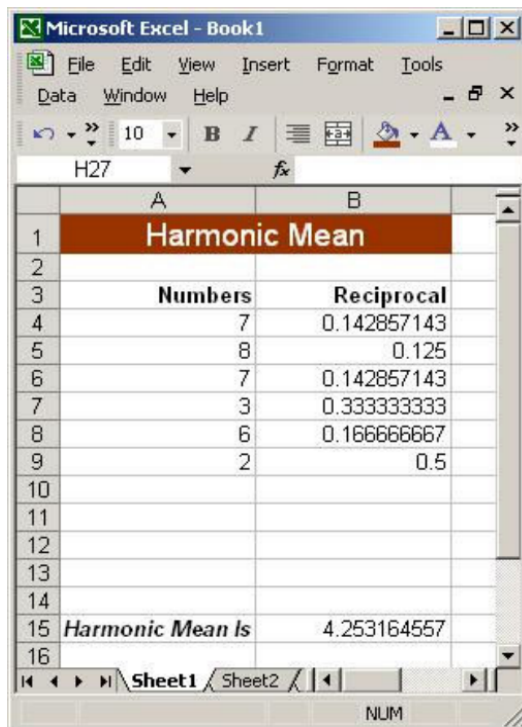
Microsoft Excel - Book1

File Edit View Insert Format Tools
Data Window Help

10 B I A

H27 $f_x$

| | A | B |
|---|---|---|
| 1 | Harmonic Mean | |
| 2 | | |
| 3 | Numbers | Reciprocal |
| 4 | 7 | 0.142857143 |
| 5 | 8 | 0.125 |
| 6 | 7 | 0.142857143 |
| 7 | 3 | 0.333333333 |
| 8 | 6 | 0.166666667 |
| 9 | 2 | 0.5 |
| 10 | | |
| 11 | | |
| 12 | | |
| 13 | | |
| 14 | | |
| 15 | Harmonic Mean Is | 4.253164557 |
| 16 | | |

Sheet1 Sheet2

NUM